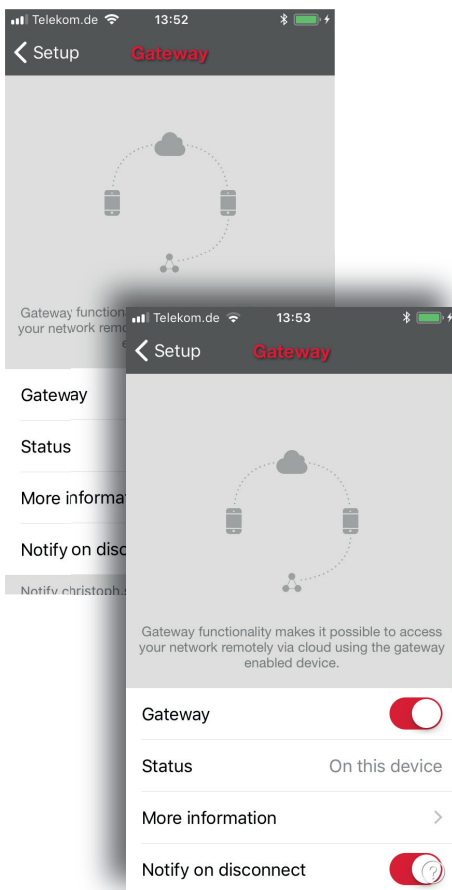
Telekom.de 13:52

Setup Gateway

Gateway function your network remo

Gateway

Status

More informat

Notify on disc

Notify christoph.

Telekom.de 13:53

Setup Gateway

Gateway functionality makes it possible to access your network remotely via cloud using the gateway enabled device.

Gateway

Status On this device

More information

Notify on disconnect